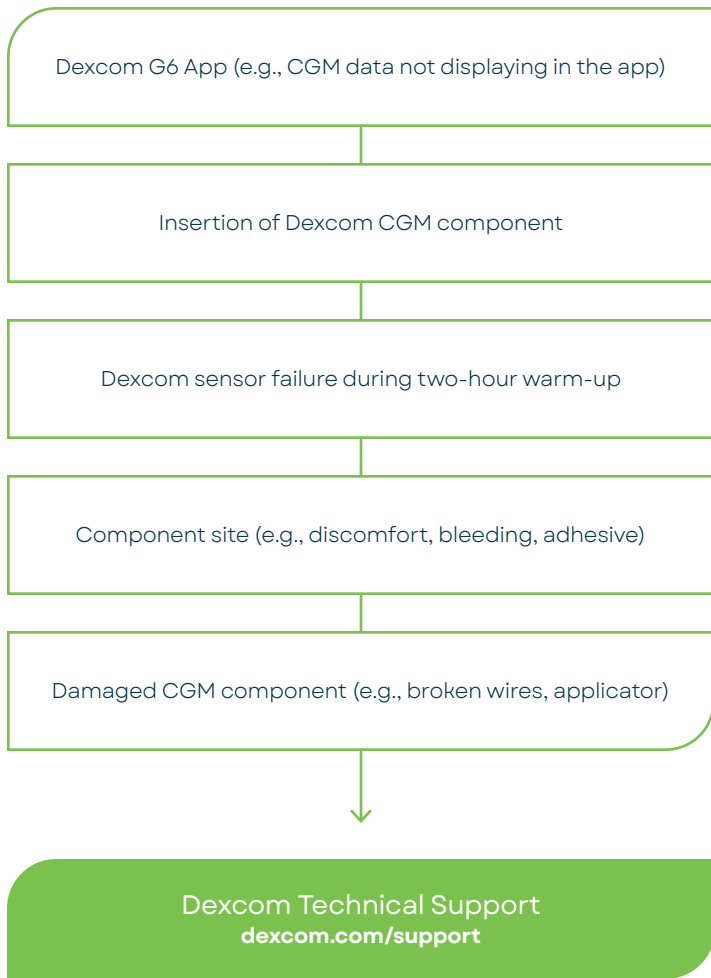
Dexcom G6 App (e.g., CGM data not displaying in the app)

Insertion of Dexcom CGM component

Dexcom sensor failure during two-hour warm-up

Component site (e.g., discomfort, bleeding, adhesive)

Damaged CGM component (e.g., broken wires, applicator)

Dexcom Technical Support
dexcom.com/support